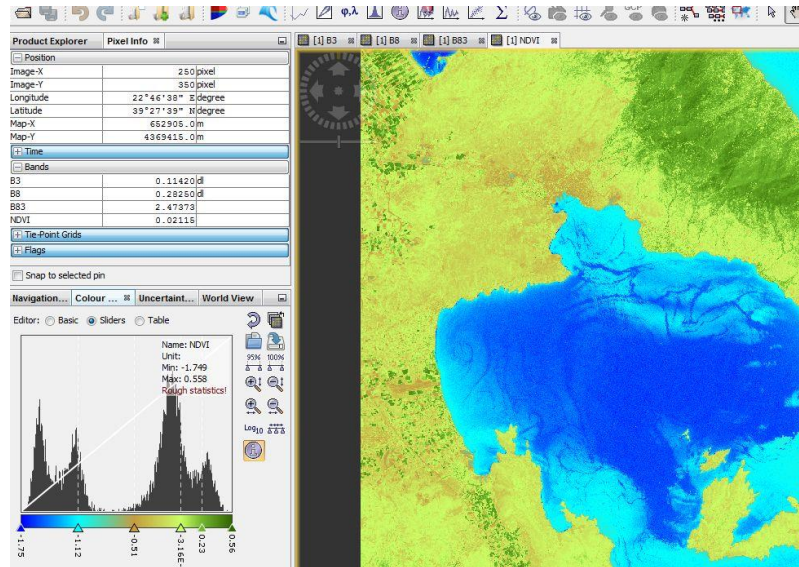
Product Explorer | Pixel Info

[1] B3 | [1] B8 | [1] B83 | [1] NDVI

Position

| | | |
|---|---|---|
| Image-X | 250 | pixel |
| Image-Y | 350 | pixel |
| Longitude | 22°46'38" E | degree |
| Latitude | 39°27'39" N | degree |
| Map-X | 652905.0 | m |
| Map-Y | 4369415.0 | m |

Time

Bands

| | | |
|---|---|---|
| B3 | 0.11420 | dl |
| B8 | 0.28250 | dl |
| B83 | 2.47373 | |
| NDVI | 0.02116 | |

Tie-Point Grids

Flags

Snap to selected pin

Navigation... | Colour ... | Uncertaint... | World View

Editor: Basic Sliders Table

Name: NDVI
Unit:
Min: -1.749
Max: 0.558
Rough statistics!

95% 100%

Log10

-1.75 -1.12 -0.51 -3.16E- 0.23 0.56